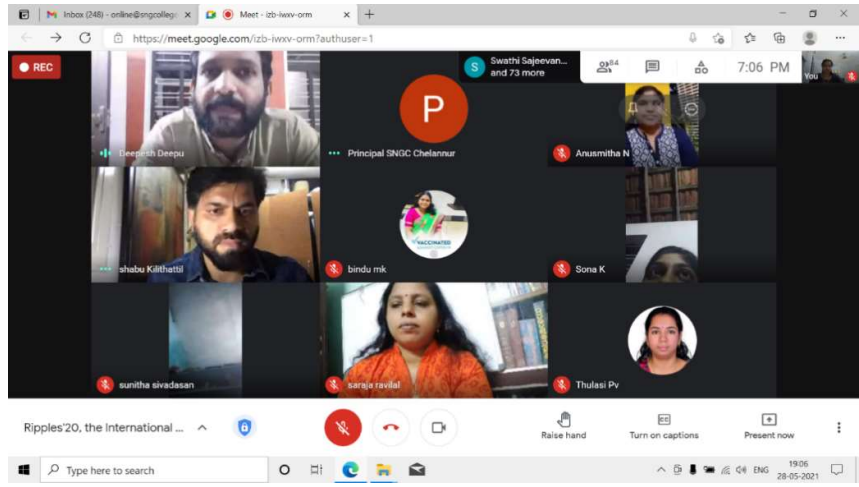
Inbox (248) - online@sngcollege ×

Meet - izb-iwxv-orm ×

+

https://meet.google.com/izb-iwxv-orm?authuser=1

REC

Swathi Sajeevan... and 73 more

84

7:06 PM

You

Deepesh Deepu

P

Principal SNGC Chelannur

Anusmitha N

shabu Kilithattil

VACCINATED

bindu mk

Sona K

sunitha sivadasan

saraja ravilal

Thulasi Pv

Ripples'20, the International ...

Raise hand

Turn on captions

Present now

Type here to search

ENG

19:06
28-05-2021